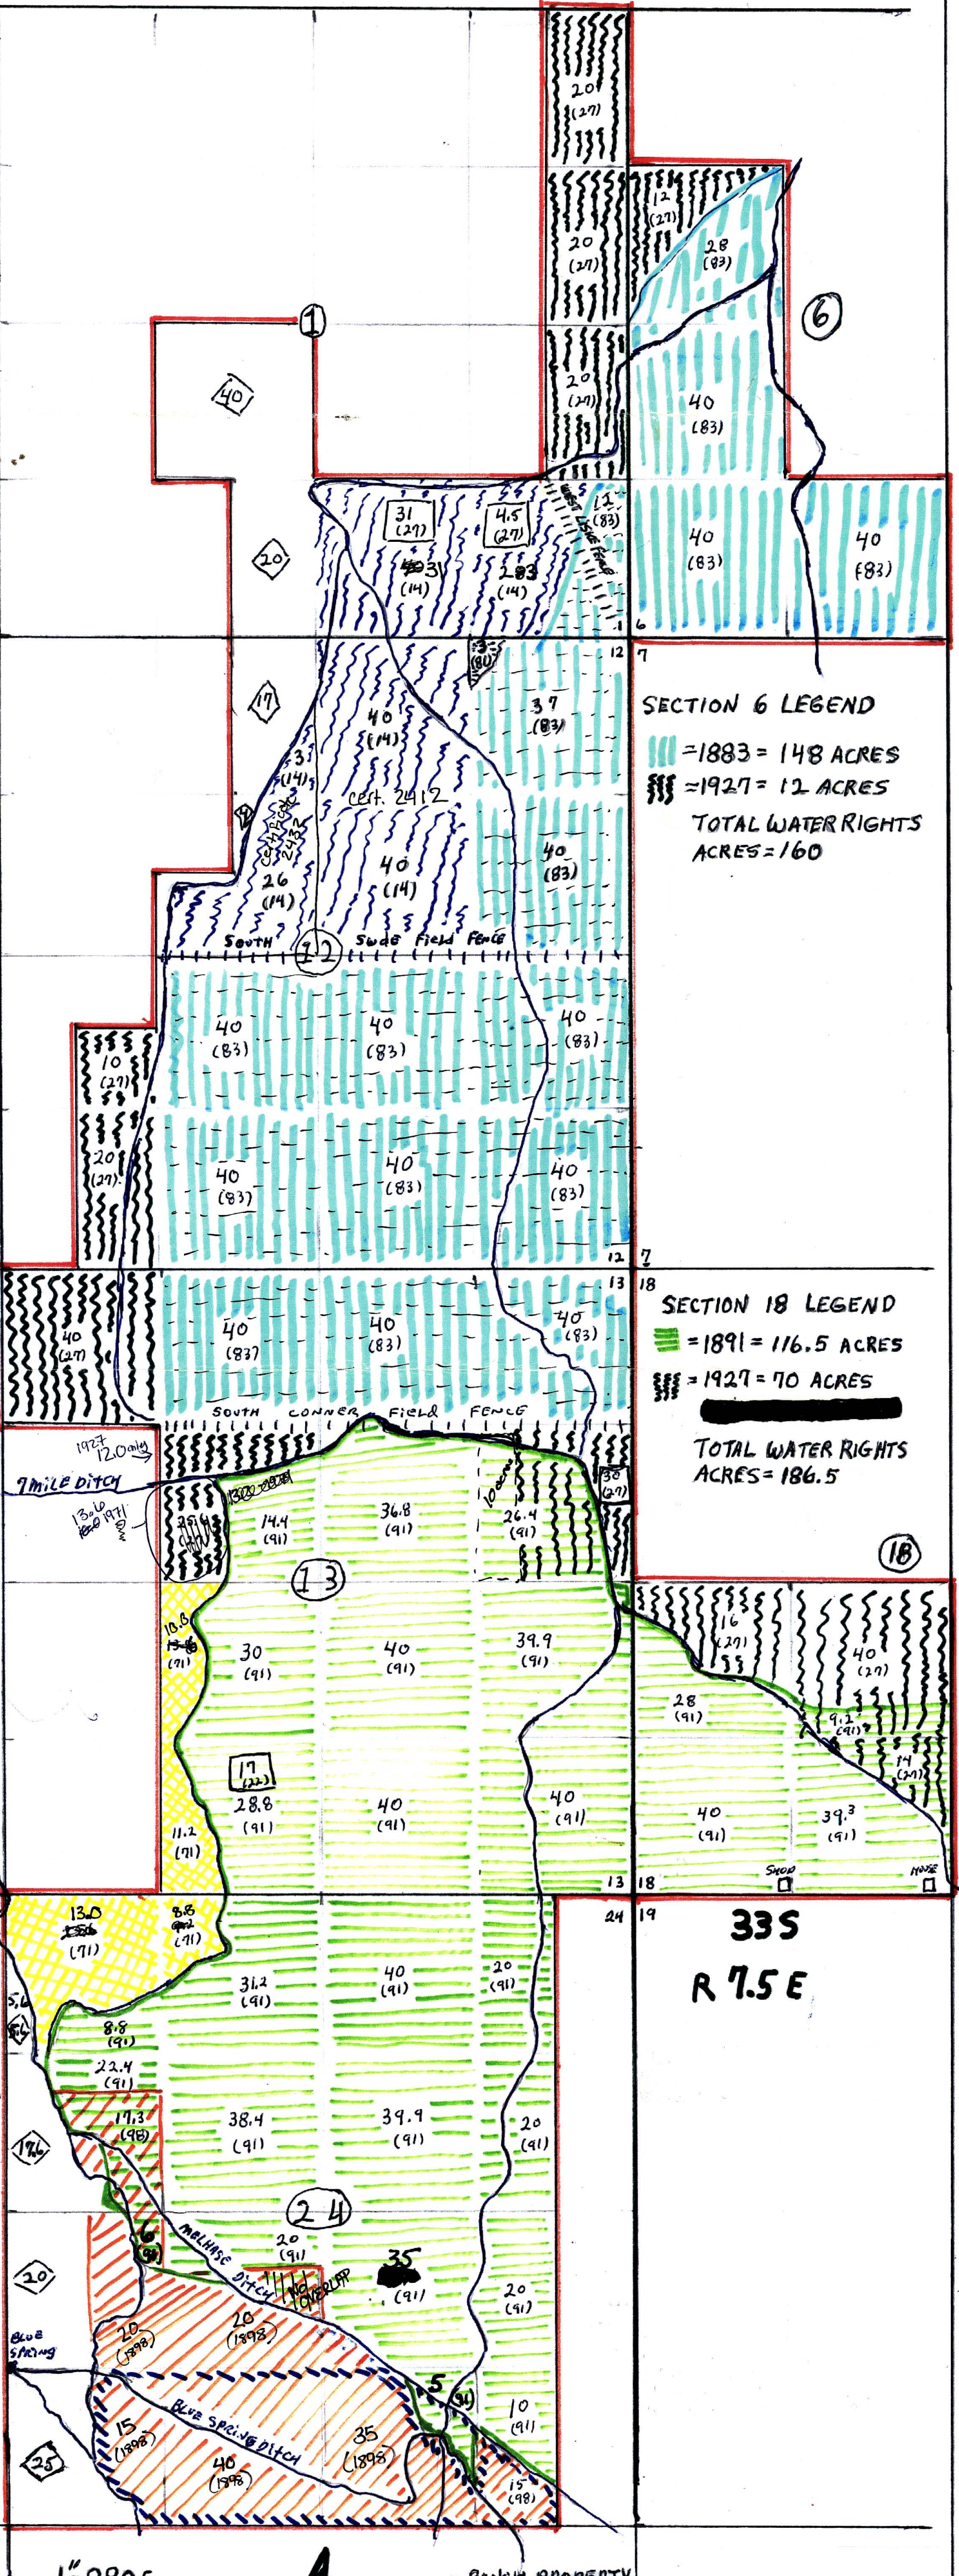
20
(27)

12
(27)

28
(83)

20
(27)

6

1

40

20
(27)

40
(83)

20

31
(27)

4.5
(27)

12
(83)

40
(83)

40
(83)

40 31
(14)

283
(14)

WEST LANE FENCE

6

7

17

3
(83)

12

37
(83)

SECTION 6 LEGEND
=1883 = 148 ACRES
=1927 = 12 ACRES
TOTAL WATER RIGHTS ACRES = 160

40
(14)

3
(14)

cert. 2412

cert. 2412

40
(83)

40
(14)

26
(14)

SOUTH 12 SWDE FIELD FENCE

40
(83)

40
(83)

40
(83)

10
(27)

20
(27)

40
(83)

40
(83)

40
(83)

12 7

13 18

40
(27)

40
(83)

40
(83)

40
(83)

SECTION 18 LEGEND
= 1891 = 116.5 ACRES
= 1927 = 70 ACRES

TOTAL WATER RIGHTS ACRES = 186.5

SOUTH CONNER FIELD FENCE

1927 12.0 only

7 MILE DITCH

13.6 1971

14.4
(91)

36.8
(91)

10 acres

26.4
(91)

30
(27)

13

18

10.8
(71)

30
(91)

40
(91)

39.9
(91)

16
(27)

40
(27)

28
(91)

9.2
(91)

14
(27)

17
(27)

28.8
(91)

40
(91)

40
(91)

40
(91)

39.3
(91)

11.2
(71)

SHOP

HOUSE

13 18

13.0
(91)

8.8
(71)

24 19

33S

R 7.5 E

31.2
(91)

40
(91)

20
(91)

8.8
(91)

22.4
(91)

17.3
(98)

38.4
(91)

39.9
(91)

20
(91)

17.6

6
(91)

24

MELHASE DITCH

20
(91)

NO OVERLAP

35
(91)

20

20
(1898)

20
(1898)

20
(91)

BLUE SPRING

5
(91)

10
(91)

15
(1898)

BLUE SPRING DITCH

35
(1898)

40
(1898)

15
(98)

25

1" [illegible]

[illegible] PROPERTY